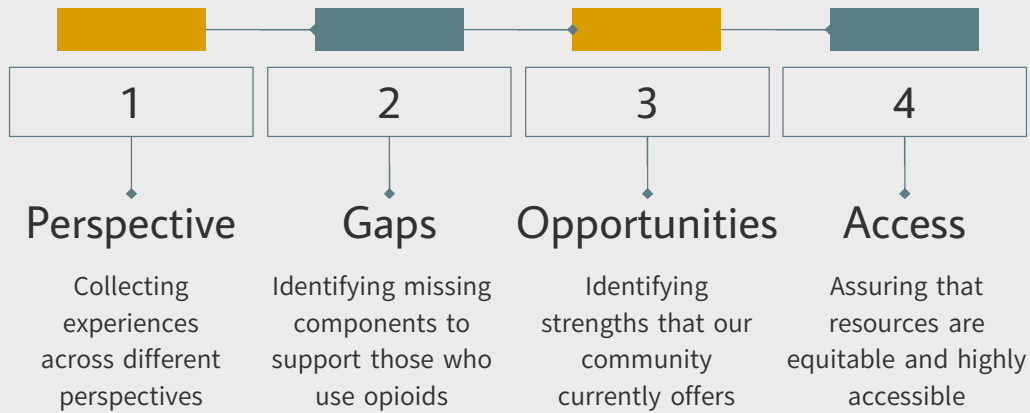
1

Perspective

Collecting experiences across different perspectives

2

Gaps

Identifying missing components to support those who use opioids

3

Opportunities

Identifying strengths that our community currently offers

4

Access

Assuring that resources are equitable and highly accessible